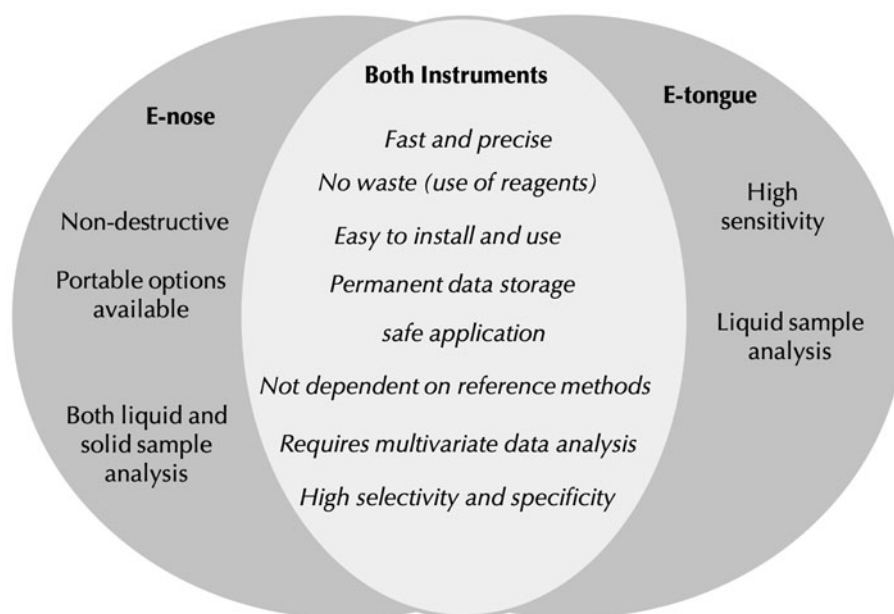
E-nose

Non-destructive

Portable options available

Both liquid and solid sample analysis

Both Instruments

Fast and precise

No waste (use of reagents)

Easy to install and use

Permanent data storage

safe application

Not dependent on reference methods

Requires multivariate data analysis

High selectivity and specificity

E-tongue

High sensitivity

Liquid sample analysis